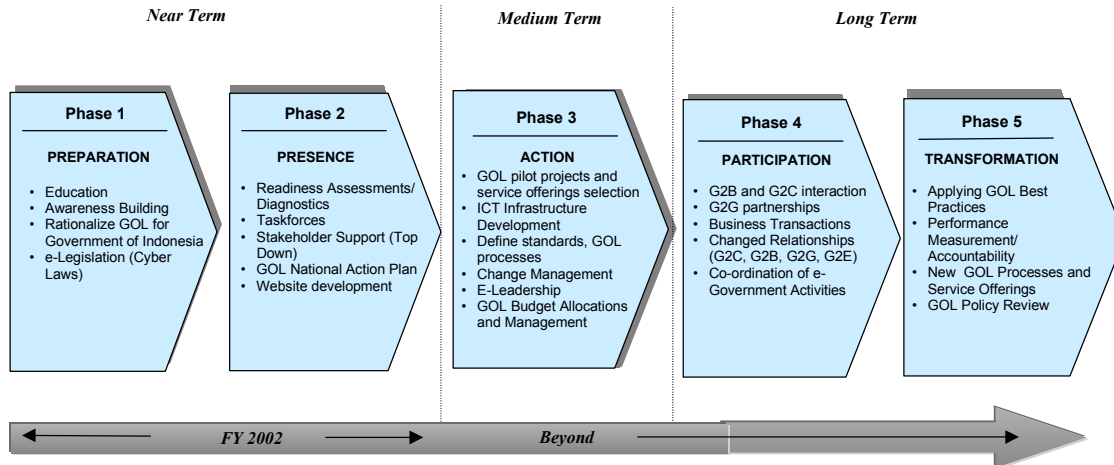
Near Term

Medium Term

Long Term

Phase 1

PREPARATION

- Education
- Awareness Building
- Rationalize GOL for Government of Indonesia
- e-Legislation (Cyber Laws)

Phase 2

PRESENCE

- Readiness Assessments/ Diagnostics
- Taskforces
- Stakeholder Support (Top Down)
- GOL National Action Plan
- Website development

Phase 3

ACTION

- GOL pilot projects and service offerings selection
- ICT Infrastructure Development
- Define standards, GOL processes
- Change Management
- E-Leadership
- GOL Budget Allocations and Management

Phase 4

PARTICIPATION

- G2B and G2C interaction
- G2G partnerships
- Business Transactions
- Changed Relationships (G2C, G2B, G2G, G2E)
- Co-ordination of e-Government Activities

Phase 5

TRANSFORMATION

- Applying GOL Best Practices
- Performance Measurement/ Accountability
- New GOL Processes and Service Offerings
- GOL Policy Review

FY 2002

Beyond